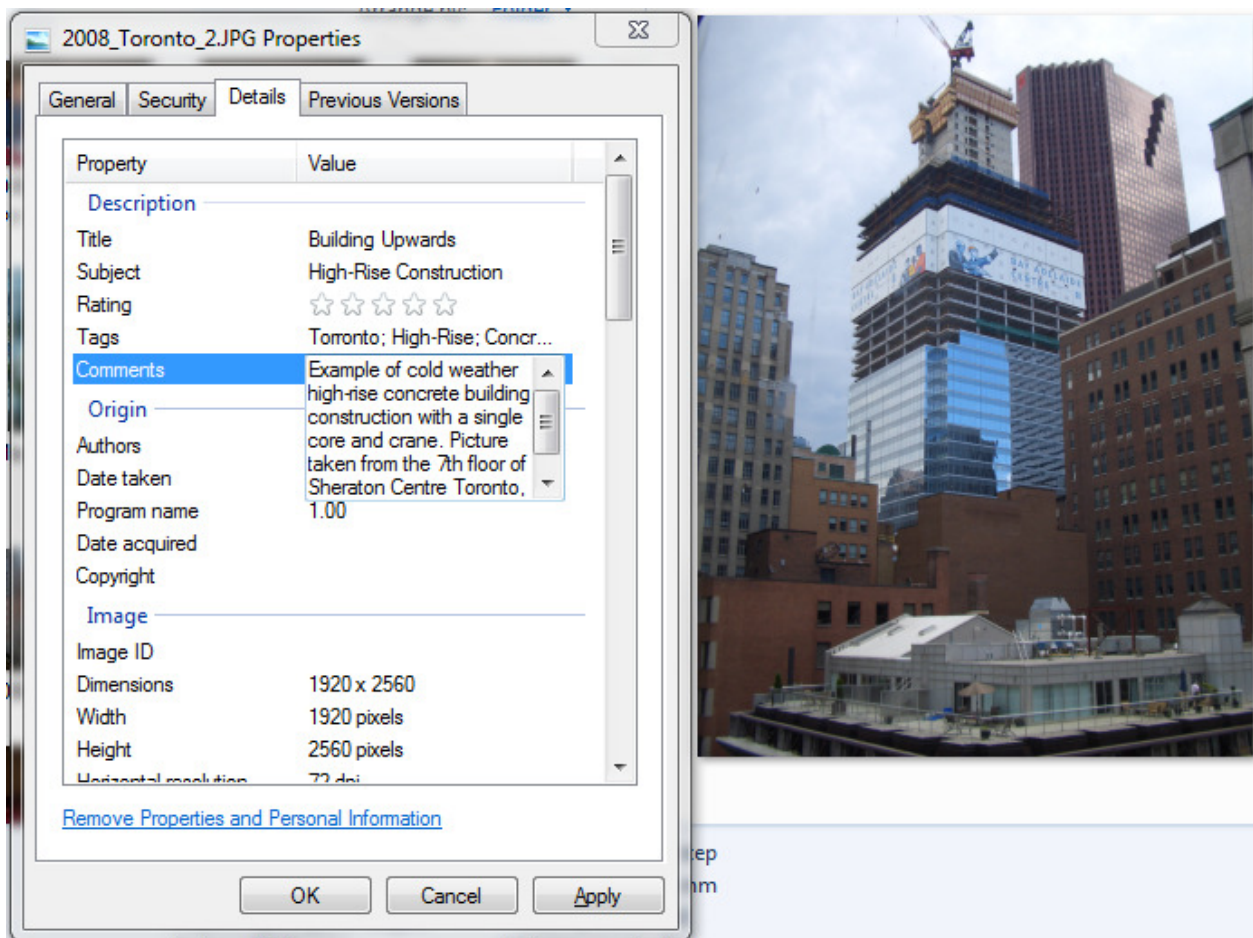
2008_Toronto_2.JPG Properties

General | Security | Details | Previous Versions

| Property | Value |
|---|---|
| Description | |
| Title | Building Upwards |
| Subject | High-Rise Construction |
| Rating | ☆☆☆☆☆ |
| Tags | Torronto; High-Rise; Concr... |
| Comments | Example of cold weather high-rise concrete building construction with a single core and crane. Picture taken from the 7th floor of Sheraton Centre Toronto, |
| Origin | |
| Authors | |
| Date taken | |
| Program name | 1.00 |
| Date acquired | |
| Copyright | |
| Image | |
| Image ID | |
| Dimensions | 1920 x 2560 |
| Width | 1920 pixels |
| Height | 2560 pixels |
| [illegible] | 72 dpi |

Remove Properties and Personal Information

OK | Cancel | Apply

ep
nm